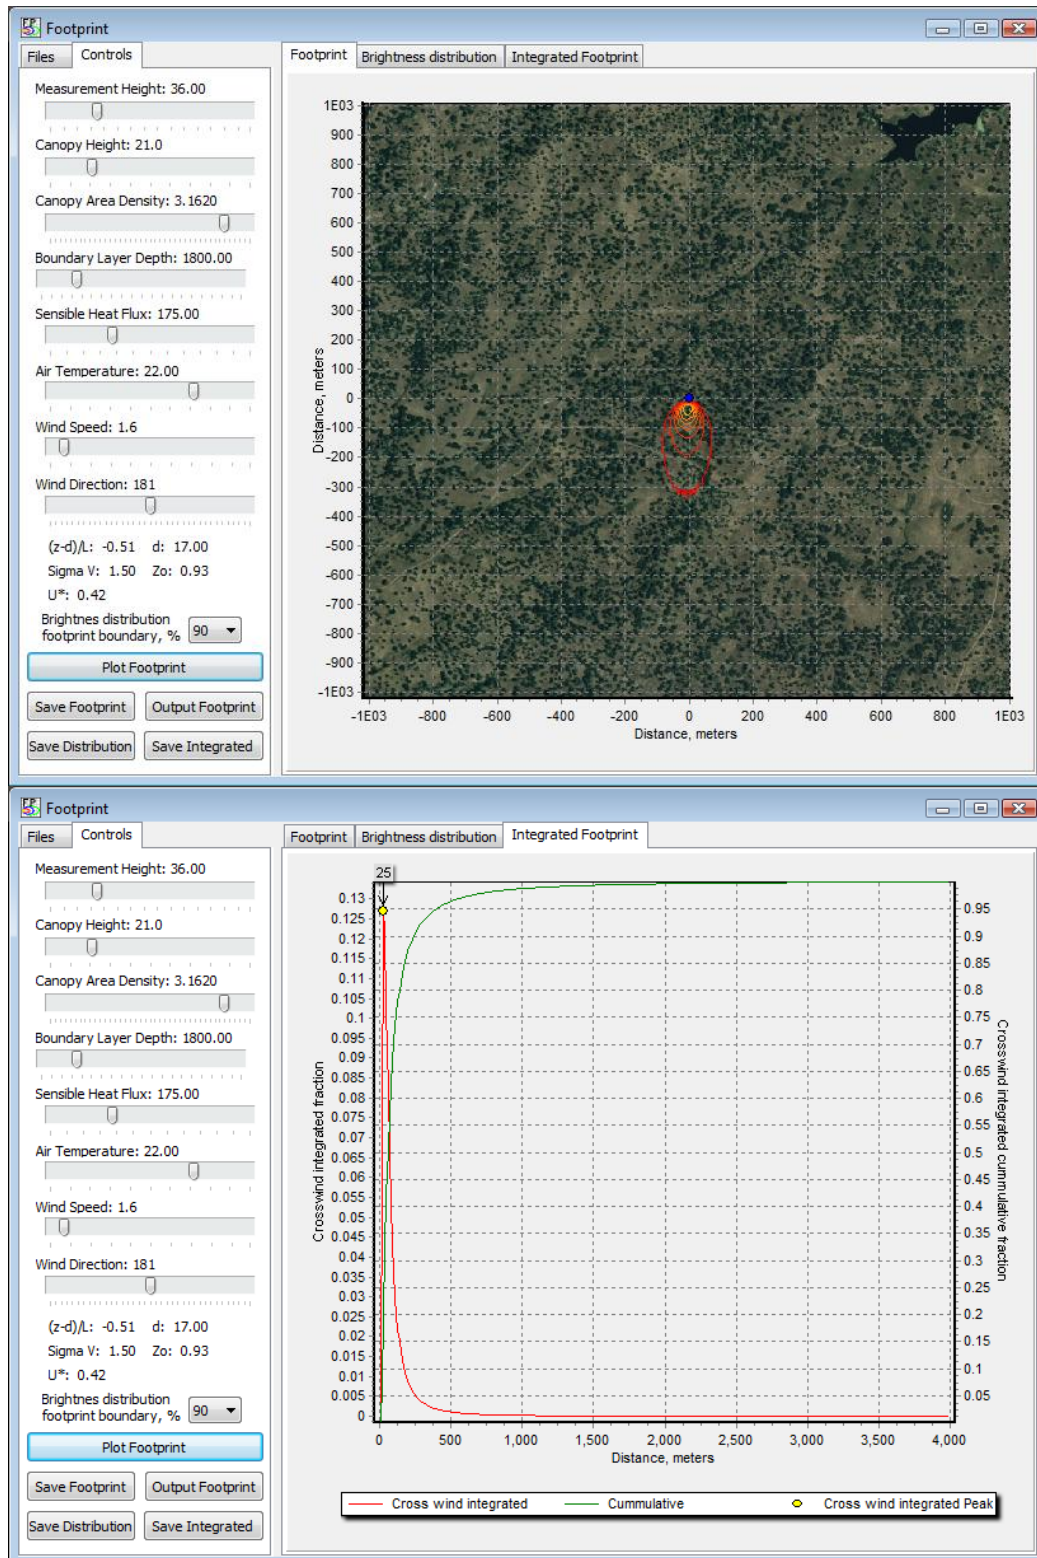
Footprint

Files Controls

Measurement Height: 36.00

Canopy Height: 21.0

Canopy Area Density: 3.1620

Boundary Layer Depth: 1800.00

Sensible Heat Flux: 175.00

Air Temperature: 22.00

Wind Speed: 1.6

Wind Direction: 181

(z-d)/L: -0.51 d: 17.00
Sigma V: 1.50 Zo: 0.93
U*: 0.42

Brightnes distribution footprint boundary, % 90

Plot Footprint

Save Footprint Output Footprint

Save Distribution Save Integrated

Footprint Brightness distribution Integrated Footprint

1E03
900
800
700
600
500
400
300
200
100
0
-100
-200
-300
-400
-500
-600
-700
-800
-900
-1E03

Distance, meters

-1E03 -800 -600 -400 -200 0 200 400 600 800 1E03

Distance, meters

Footprint

Files Controls

Measurement Height: 36.00

Canopy Height: 21.0

Canopy Area Density: 3.1620

Boundary Layer Depth: 1800.00

Sensible Heat Flux: 175.00

Air Temperature: 22.00

Wind Speed: 1.6

Wind Direction: 181

(z-d)/L: -0.51 d: 17.00
Sigma V: 1.50 Zo: 0.93
U*: 0.42

Brightnes distribution footprint boundary, % 90

Plot Footprint

Save Footprint Output Footprint

Save Distribution Save Integrated

Footprint Brightness distribution Integrated Footprint

25

0.13
0.125
0.12
0.115
0.11
0.105
0.1
0.095
0.09
0.085
0.08
0.075
0.07
0.065
0.06
0.055
0.05
0.045
0.04
0.035
0.03
0.025
0.02
0.015
0.01
0.005
0

Crosswind integrated fraction

0.95
0.9
0.85
0.8
0.75
0.7
0.65
0.6
0.55
0.5
0.45
0.4
0.35
0.3
0.25
0.2
0.15
0.1
0.05

Crosswind integrated cummulative fraction

0 500 1,000 1,500 2,000 2,500 3,000 3,500 4,000

Distance, meters

Cross wind integrated Cummulative Cross wind integrated Peak